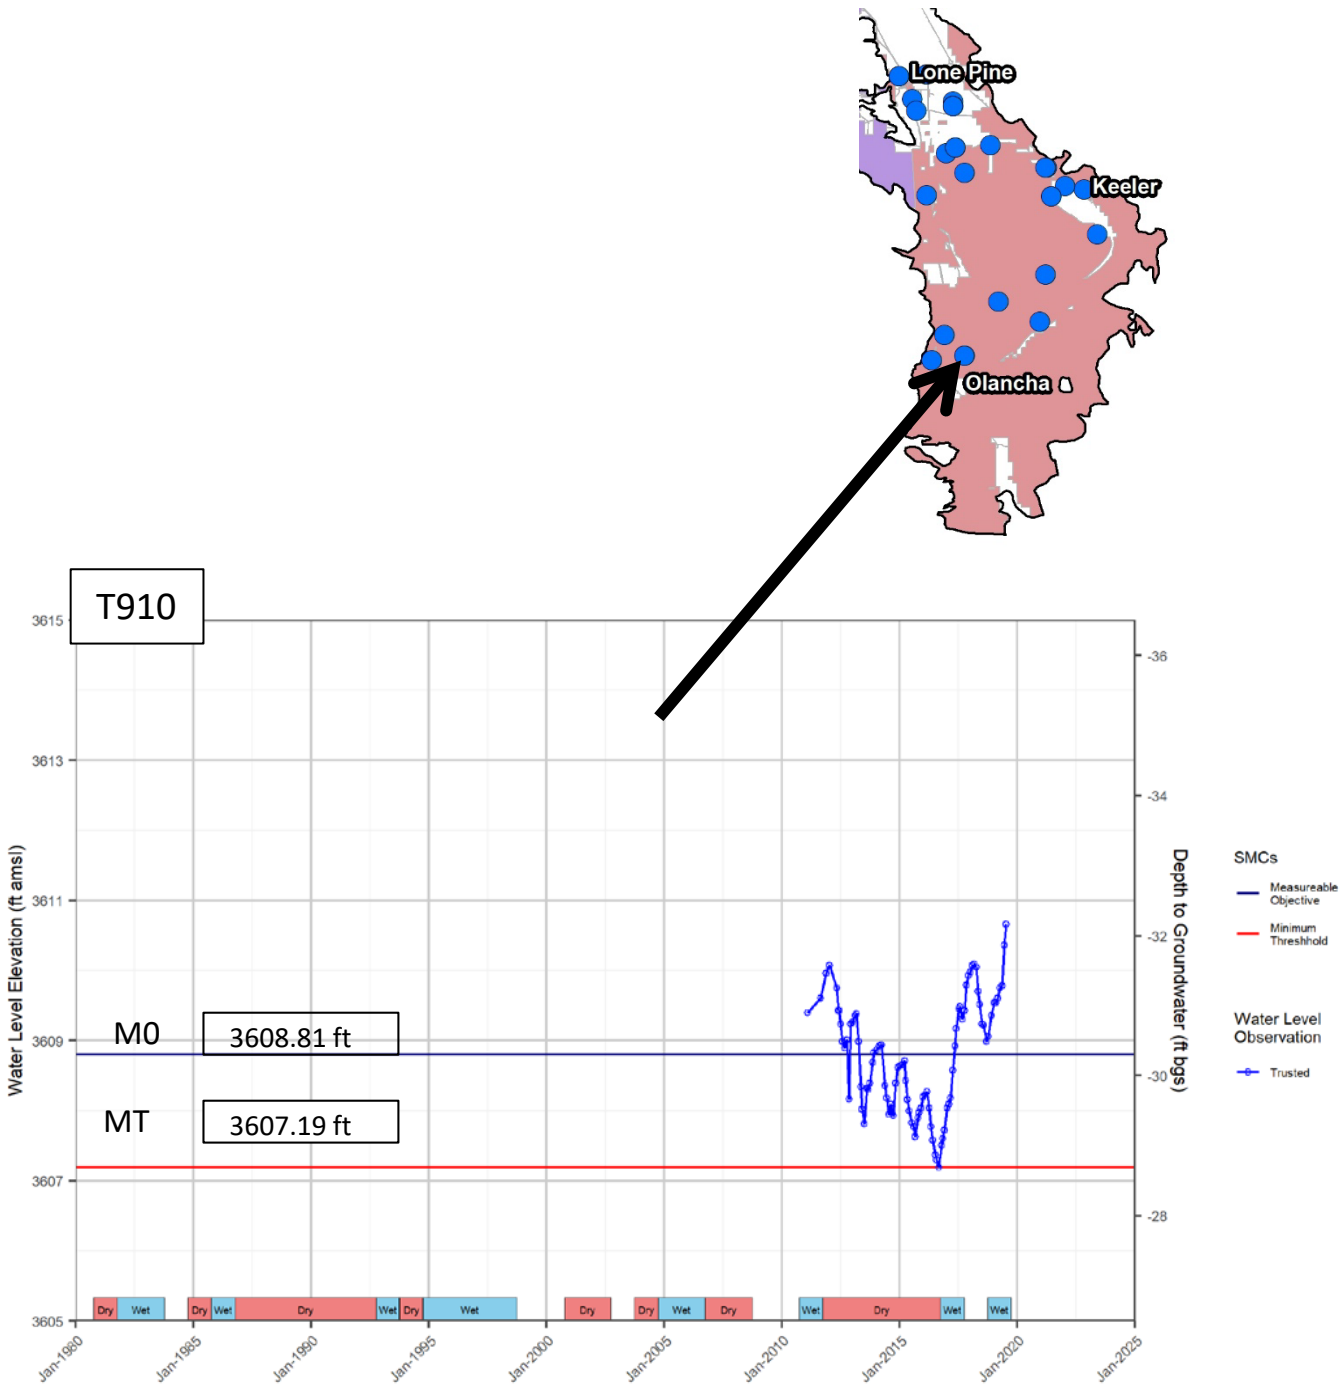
Lone Pine

Keeler

Olancha

T910

3615

3613

3611

3609

3607

3605

Water Level Elevation (ft amsl)

M0

3608.81 ft

MT

3607.19 ft

-36

-34

-32

-30

-28

Depth to Groundwater (ft bgs)

SMCs

Measureable Objective

Minimum Threshhold

Water Level Observation

Trusted

Dry Wet Dry Wet Dry Wet Dry Wet Dry Dry Wet Dry Wet Dry Wet Wet

Jan-1980 Jan-1985 Jan-1990 Jan-1995 Jan-2000 Jan-2005 Jan-2010 Jan-2015 Jan-2020 Jan-2025